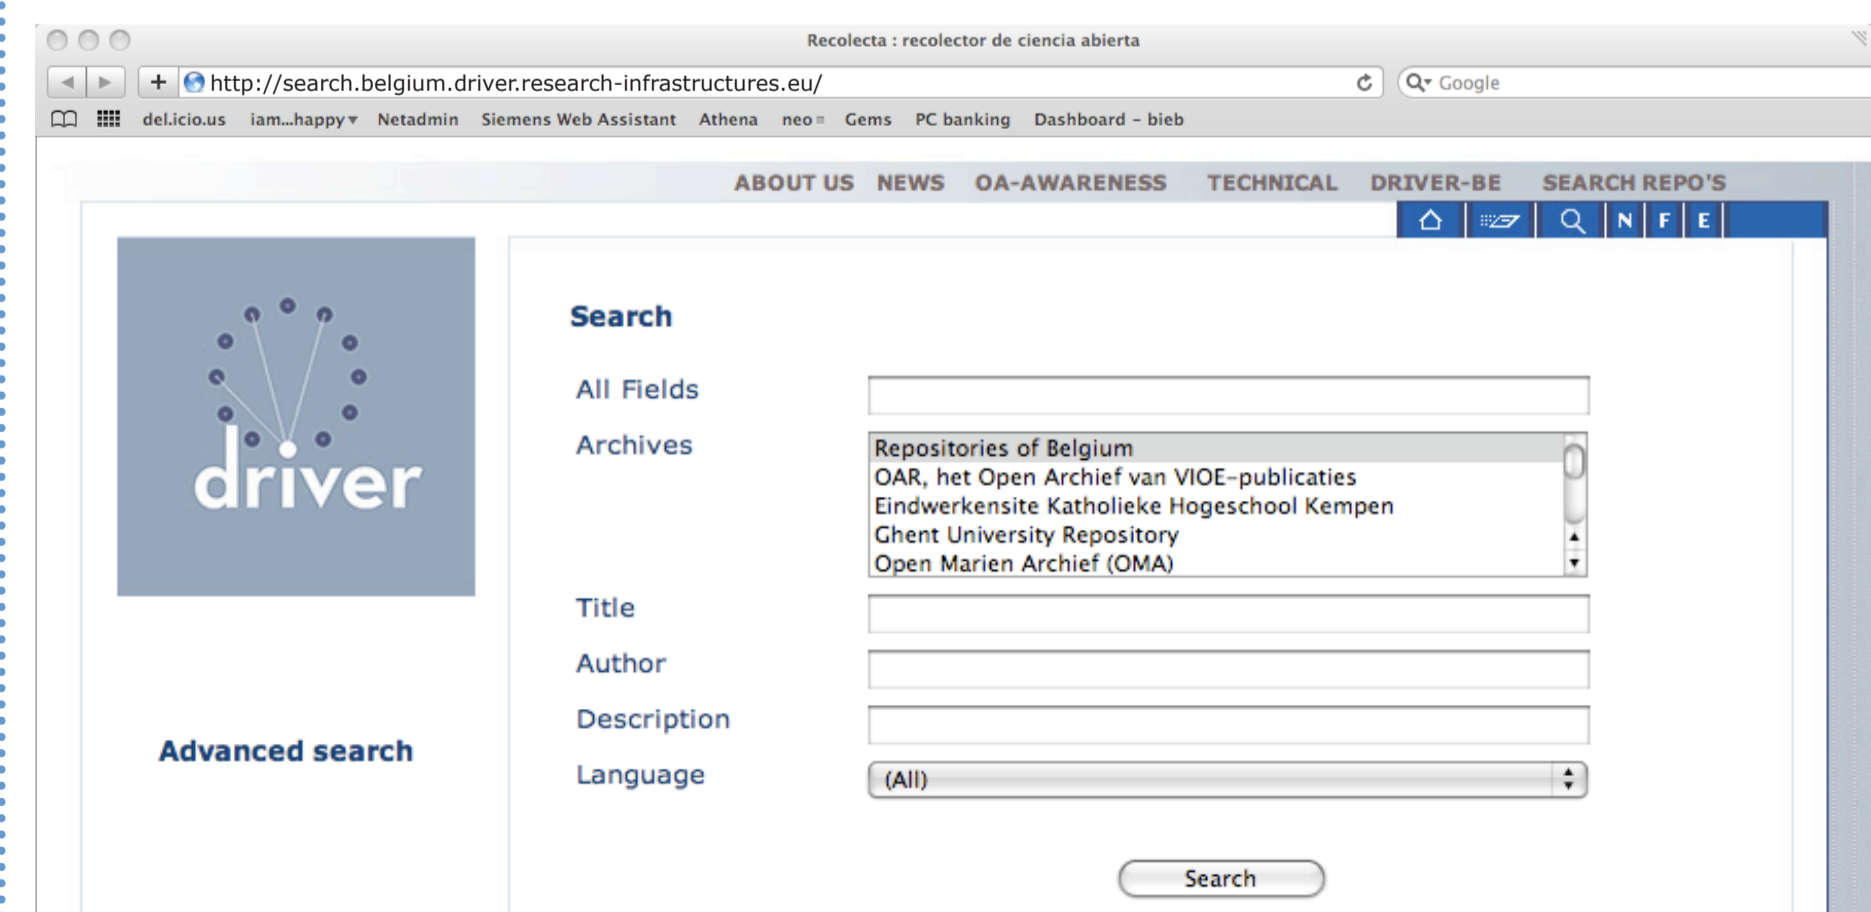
Recolecta : recolector de ciencia abierta

http://search.belgium.driver.research-infrastructures.eu/

Google

del.icio.us iam...happy Netadmin Siemens Web Assistant Athena neo Gems PC banking Dashboard – bieb

ABOUT US NEWS OA-AWARENESS TECHNICAL DRIVER-BE SEARCH REPO'S

N F E

driver

Advanced search

Search

All Fields

Archives

Repositories of Belgium
OAR, het Open Archief van VIOE-publicaties
Eindwerkensite Katholieke Hogeschool Kempen
Ghent University Repository
Open Marien Archief (OMA)

Title

Author

Description

Language

(All)

Search